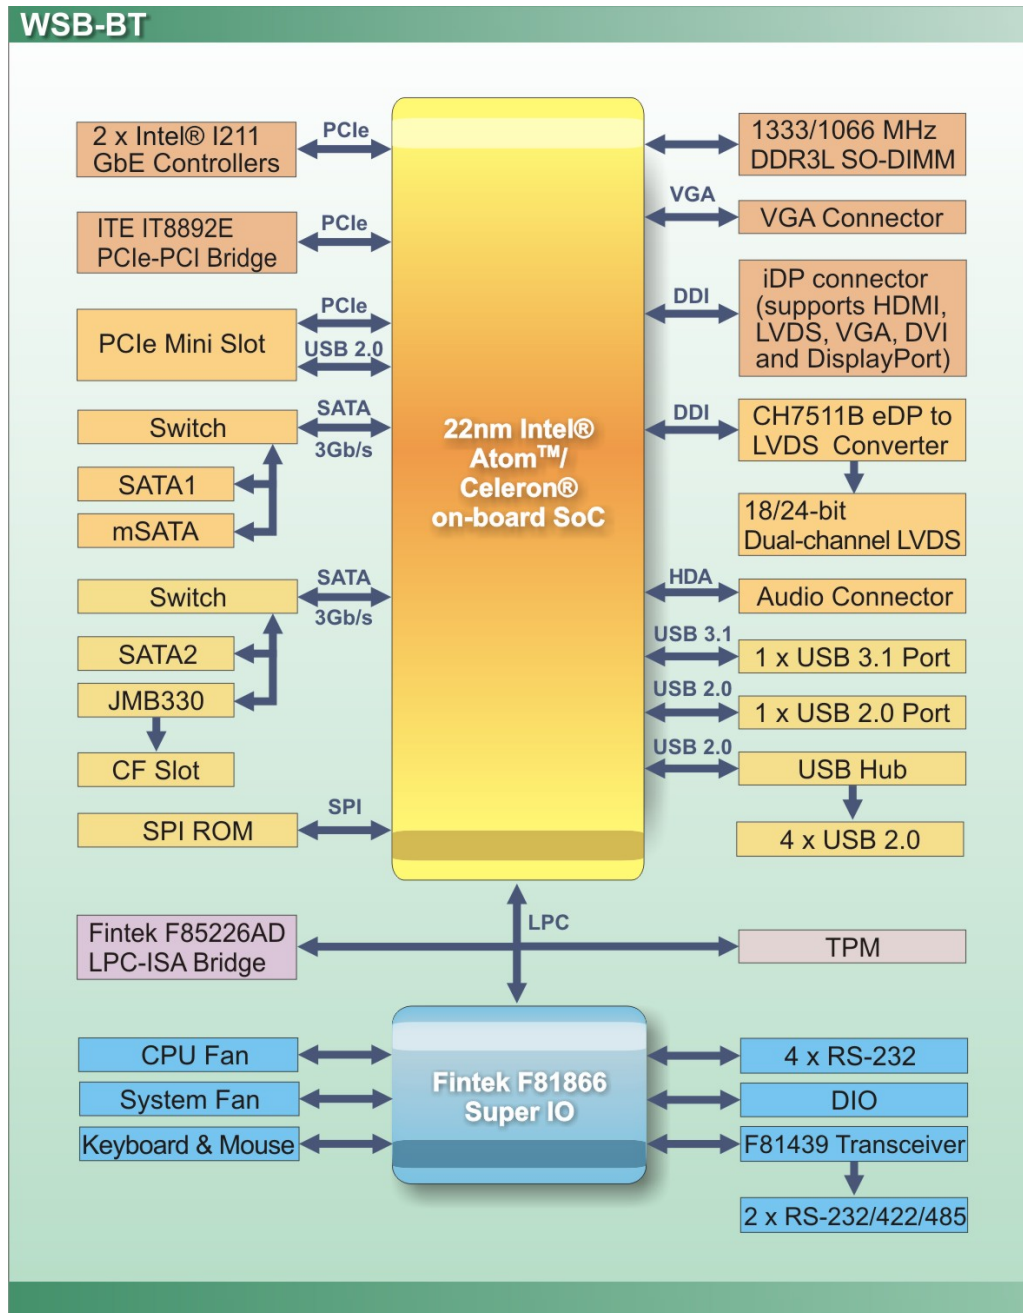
WSB-BT

2 x Intel® I211 GbE Controllers

PCIe

ITE IT8892E PCIe-PCI Bridge

PCIe

PCIe Mini Slot

PCIe

USB 2.0

Switch

SATA

3Gb/s

SATA1

mSATA

Switch

SATA

3Gb/s

SATA2

JMB330

CF Slot

SPI ROM

SPI

22nm Intel® Atom™/ Celeron® on-board SoC

1333/1066 MHz DDR3L SO-DIMM

VGA

VGA Connector

DDI

iDP connector (supports HDMI, LVDS, VGA, DVI and DisplayPort)

DDI

CH7511B eDP to LVDS Converter

18/24-bit Dual-channel LVDS

HDA

Audio Connector

USB 3.1

1 x USB 3.1 Port

USB 2.0

1 x USB 2.0 Port

USB 2.0

USB Hub

4 x USB 2.0

LPC

Fintek F85226AD LPC-ISA Bridge

TPM

CPU Fan

System Fan

Keyboard & Mouse

Fintek F81866 Super IO

4 x RS-232

DIO

F81439 Transceiver

2 x RS-232/422/485